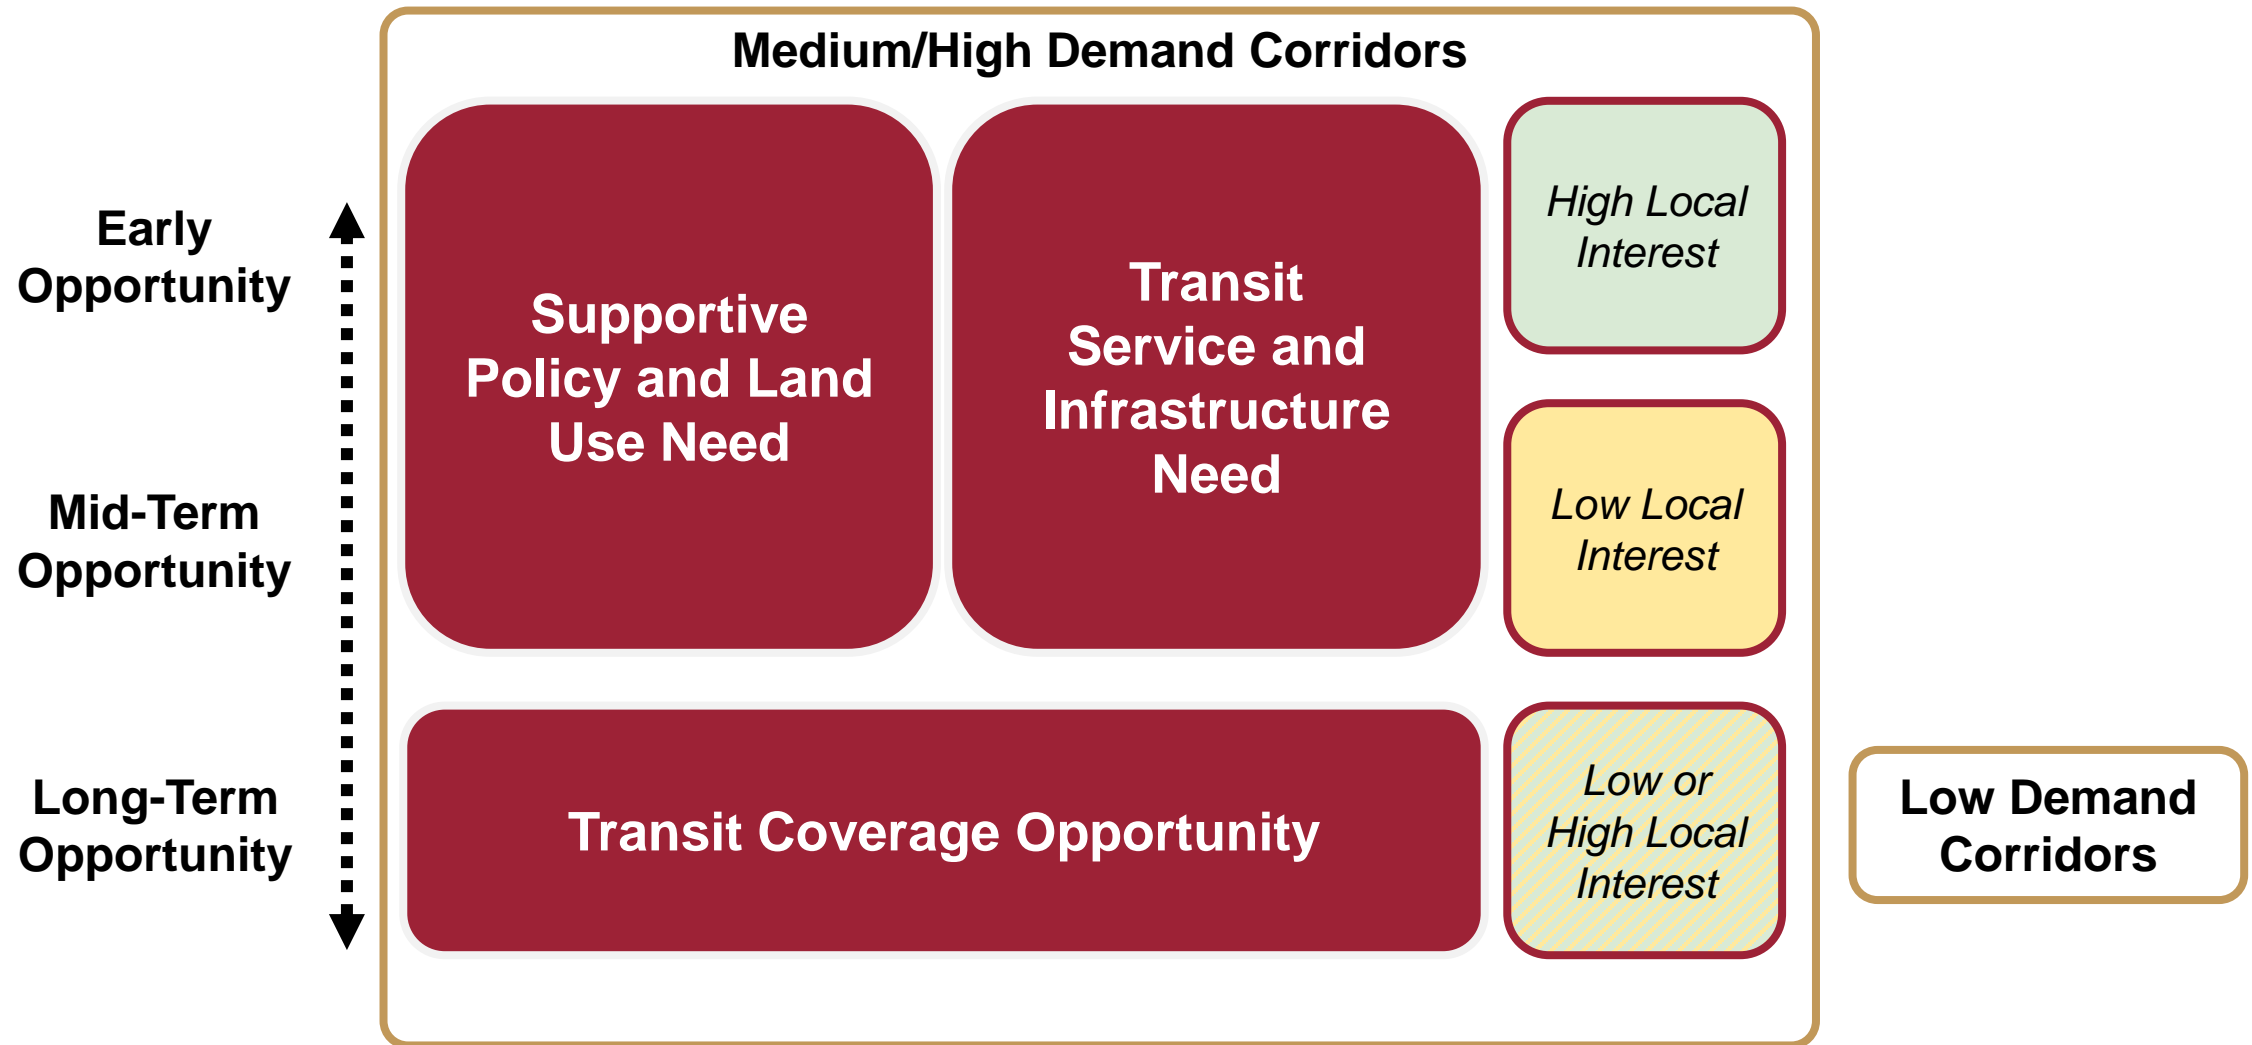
Early Opportunity

Mid-Term Opportunity

Long-Term Opportunity

Medium/High Demand Corridors

Supportive Policy and Land Use Need

Transit Service and Infrastructure Need

High Local Interest

Low Local Interest

Transit Coverage Opportunity

Low or High Local Interest

Low Demand Corridors